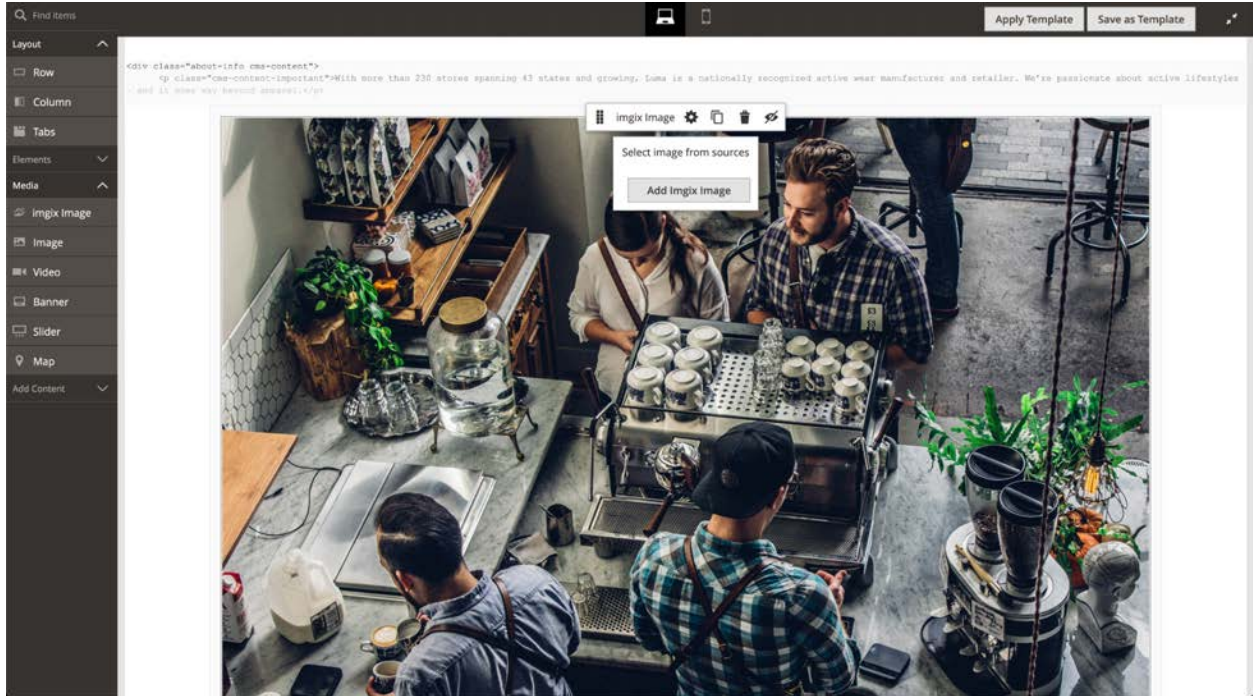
Find items

Apply Template

Save as Template

Layout

Row

Column

Tabs

Elements

Media

imgix Image

Image

Video

Banner

Slider

Map

Add Content

<div class="about-info cms-content">
<p class="cms-content-important">With more than 230 stores spanning 43 states and growing, Luma is a nationally recognized active wear manufacturer and retailer. We're passionate about active lifestyles
and it goes way beyond apparel.</p>

imgix Image

Select image from sources

Add Imgix Image